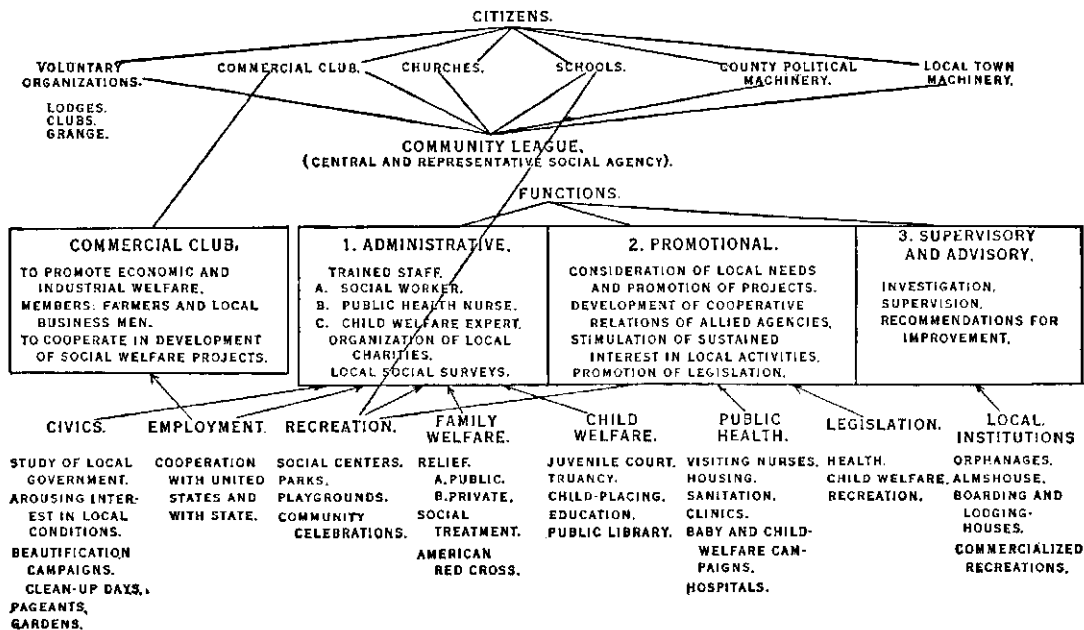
CITIZENS.

VOLUNTARY ORGANIZATIONS.

LODGES. CLUBS. GRANGE.

COMMERCIAL CLUB.

CHURCHES.

SCHOOLS.

COUNTY POLITICAL MACHINERY.

LOCAL TOWN MACHINERY.

COMMUNITY LEAGUE. (CENTRAL AND REPRESENTATIVE SOCIAL AGENCY).

FUNCTIONS.

COMMERCIAL CLUB.

TO PROMOTE ECONOMIC AND INDUSTRIAL WELFARE. MEMBERS: FARMERS AND LOCAL BUSINESS MEN. TO COOPERATE IN DEVELOPMENT OF SOCIAL WELFARE PROJECTS.

1. ADMINISTRATIVE.

TRAINED STAFF. A. SOCIAL WORKER. B. PUBLIC HEALTH NURSE. C. CHILD WELFARE EXPERT. ORGANIZATION OF LOCAL CHARITIES. LOCAL SOCIAL SURVEYS.

2. PROMOTIONAL.

CONSIDERATION OF LOCAL NEEDS AND PROMOTION OF PROJECTS. DEVELOPMENT OF COOPERATIVE RELATIONS OF ALLIED AGENCIES. STIMULATION OF SUSTAINED INTEREST IN LOCAL ACTIVITIES. PROMOTION OF LEGISLATION.

3. SUPERVISORY AND ADVISORY.

INVESTIGATION. SUPERVISION. RECOMMENDATIONS FOR IMPROVEMENT.

CIVICS.

STUDY OF LOCAL GOVERNMENT. AROUSING INTEREST IN LOCAL CONDITIONS. BEAUTIFICATION CAMPAIGNS. CLEAN-UP DAYS. PAGEANTS. GARDENS.

EMPLOYMENT.

COOPERATION WITH UNITED STATES AND WITH STATE.

RECREATION.

SOCIAL CENTERS. PARKS. PLAYGROUNDS. COMMUNITY CELEBRATIONS.

FAMILY WELFARE.

RELIEF. A. PUBLIC. B. PRIVATE. SOCIAL TREATMENT. AMERICAN RED CROSS.

CHILD WELFARE.

JUVENILE COURT. TRUANCY. CHILD-PLACING. EDUCATION. PUBLIC LIBRARY.

PUBLIC HEALTH.

VISITING NURSES. HOUSING. SANITATION. CLINICS. BABY AND CHILD-WELFARE CAMPAIGNS. HOSPITALS.

LEGISLATION.

HEALTH. CHILD WELFARE. RECREATION.

LOCAL INSTITUTIONS

ORPHANAGES. ALMSHOUSE. BOARDING AND LODGING-HOUSES. COMMERCIALIZED RECREATIONS.